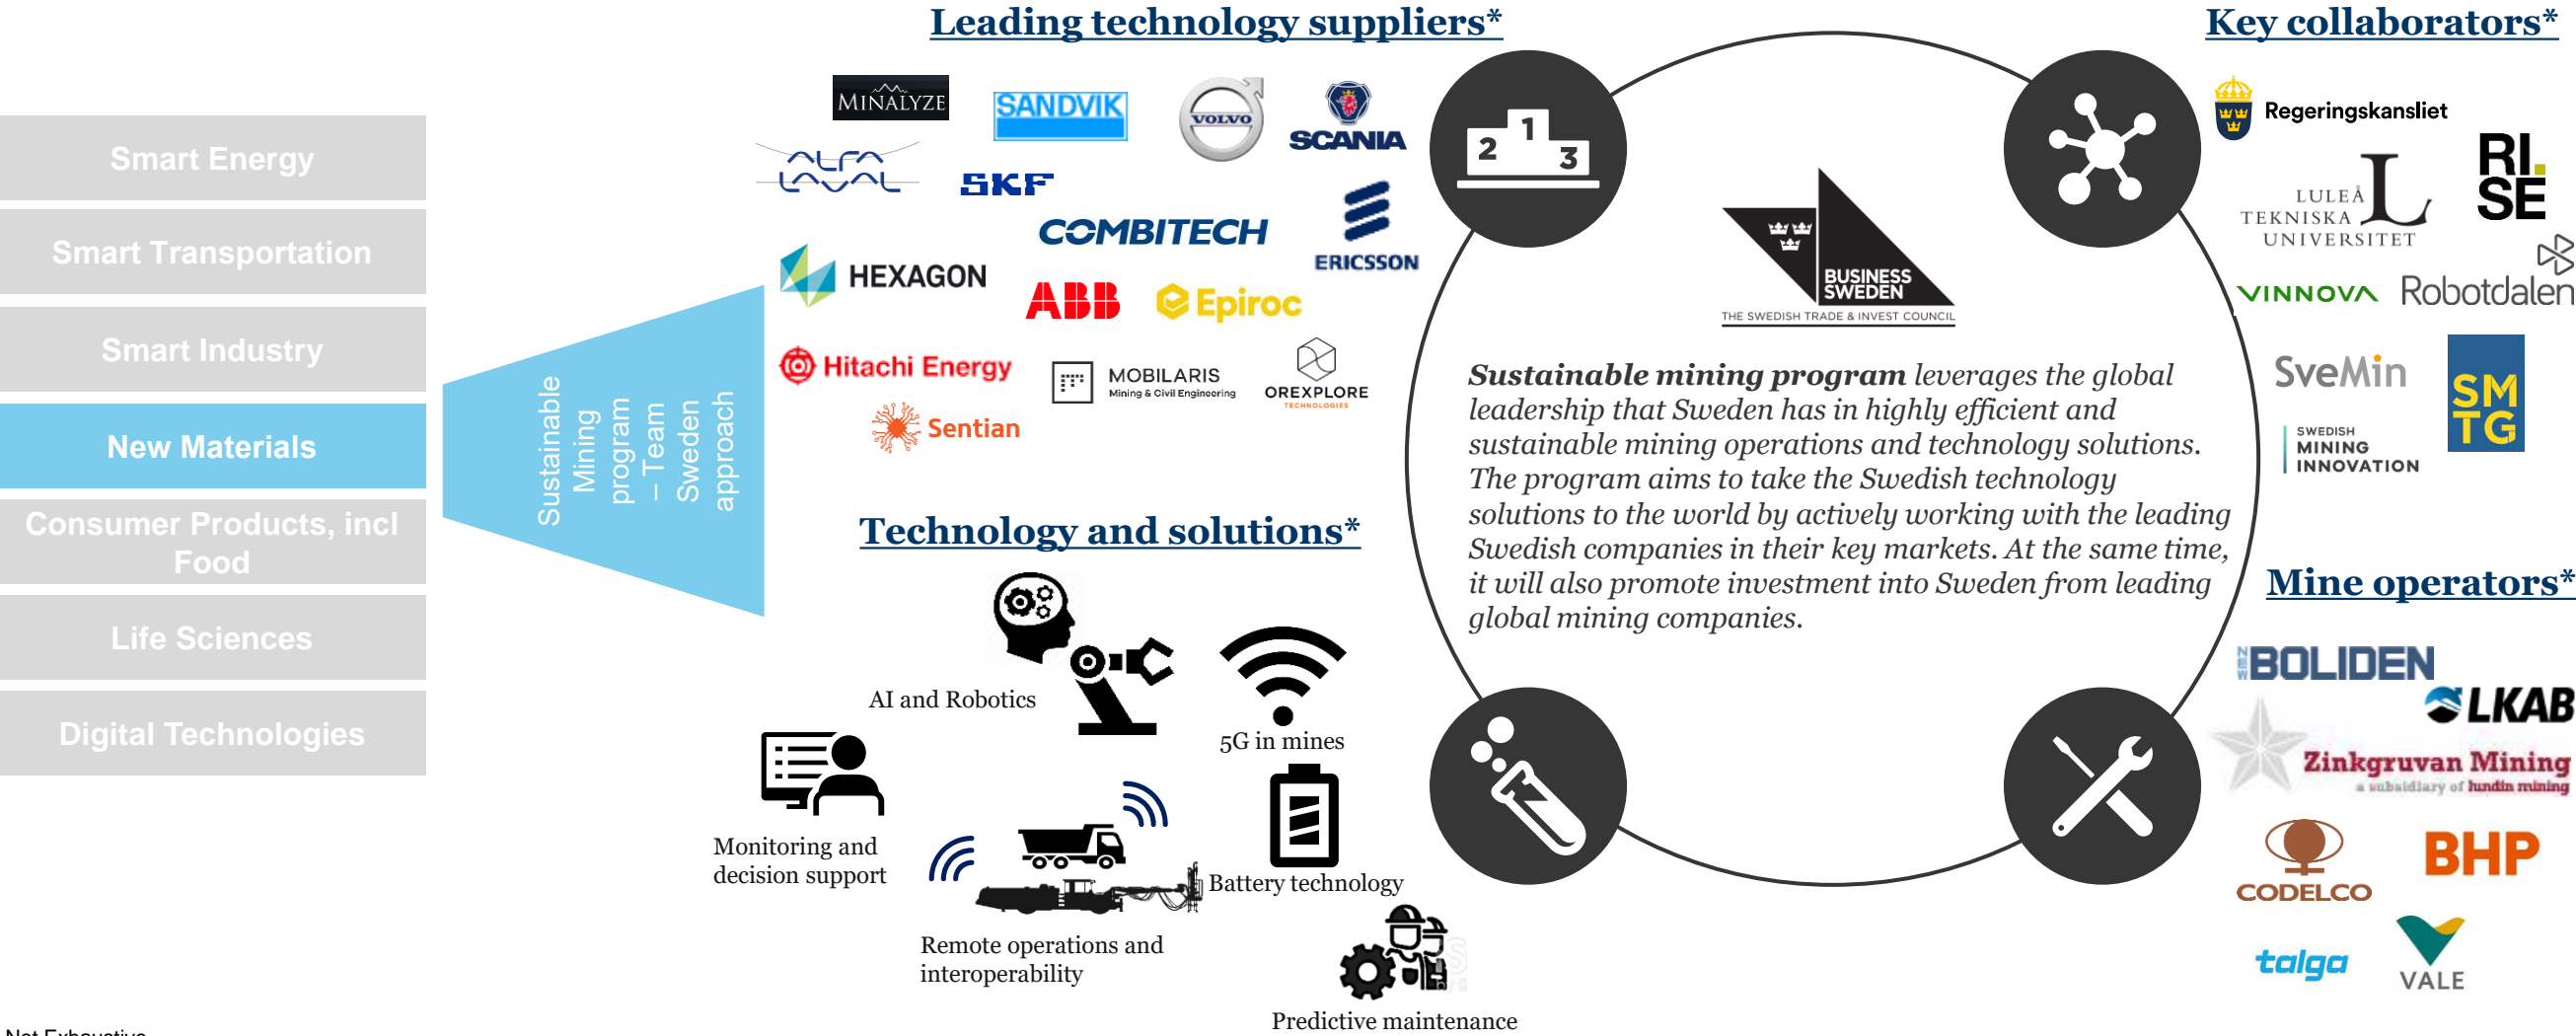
Smart Energy

Smart Transportation

Smart Industry

New Materials

Consumer Products, incl Food

Life Sciences

Digital Technologies

Sustainable Mining program – Team Sweden approach

Leading technology suppliers*

MINALYZE

SANDVIK

VOLVO

SCANIA

ALFA LAVAL

SKF

COMBITECH

ERICSSON

HEXAGON

ABB

Epiroc

Hitachi Energy

MOBILARIS Mining & Civil Engineering

OREXPLORE TECHNOLOGIES

Sentian

Technology and solutions*

AI and Robotics

5G in mines

Monitoring and decision support

Battery technology

Remote operations and interoperability

Predictive maintenance

2 1 3

BUSINESS SWEDEN

THE SWEDISH TRADE & INVEST COUNCIL

*Sustainable mining program* leverages the global leadership that Sweden has in highly efficient and sustainable mining operations and technology solutions. The program aims to take the Swedish technology solutions to the world by actively working with the leading Swedish companies in their key markets. At the same time, it will also promote investment into Sweden from leading global mining companies.

Key collaborators*

Regeringskansliet

LULEÅ TEKNISKA UNIVERSITET

RI. SE

VINNOVA

Robotdalen

SveMin

SWEDISH MINING INNOVATION

SMTG

Mine operators*

BOLIDEN

LKAB

Zinkgruvan Mining a subsidiary of lundin mining

CODELCO

BHP

talga

VALE

Not Exhaustive